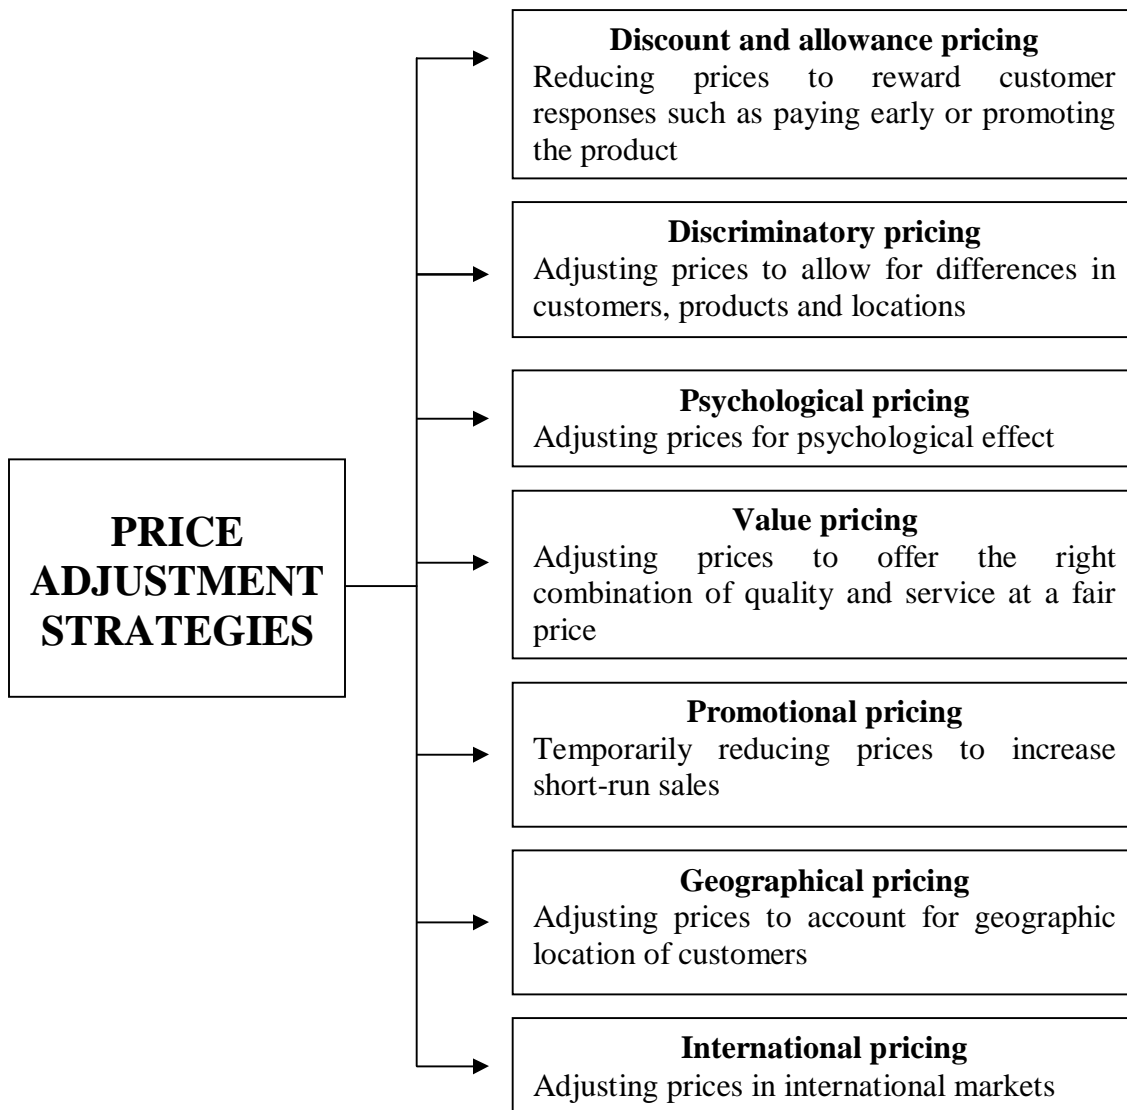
PRICE ADJUSTMENT STRATEGIES

Discount and allowance pricing
Reducing prices to reward customer responses such as paying early or promoting the product

Discriminatory pricing
Adjusting prices to allow for differences in customers, products and locations

Psychological pricing
Adjusting prices for psychological effect

Value pricing
Adjusting prices to offer the right combination of quality and service at a fair price

Promotional pricing
Temporarily reducing prices to increase short-run sales

Geographical pricing
Adjusting prices to account for geographic location of customers

International pricing
Adjusting prices in international markets